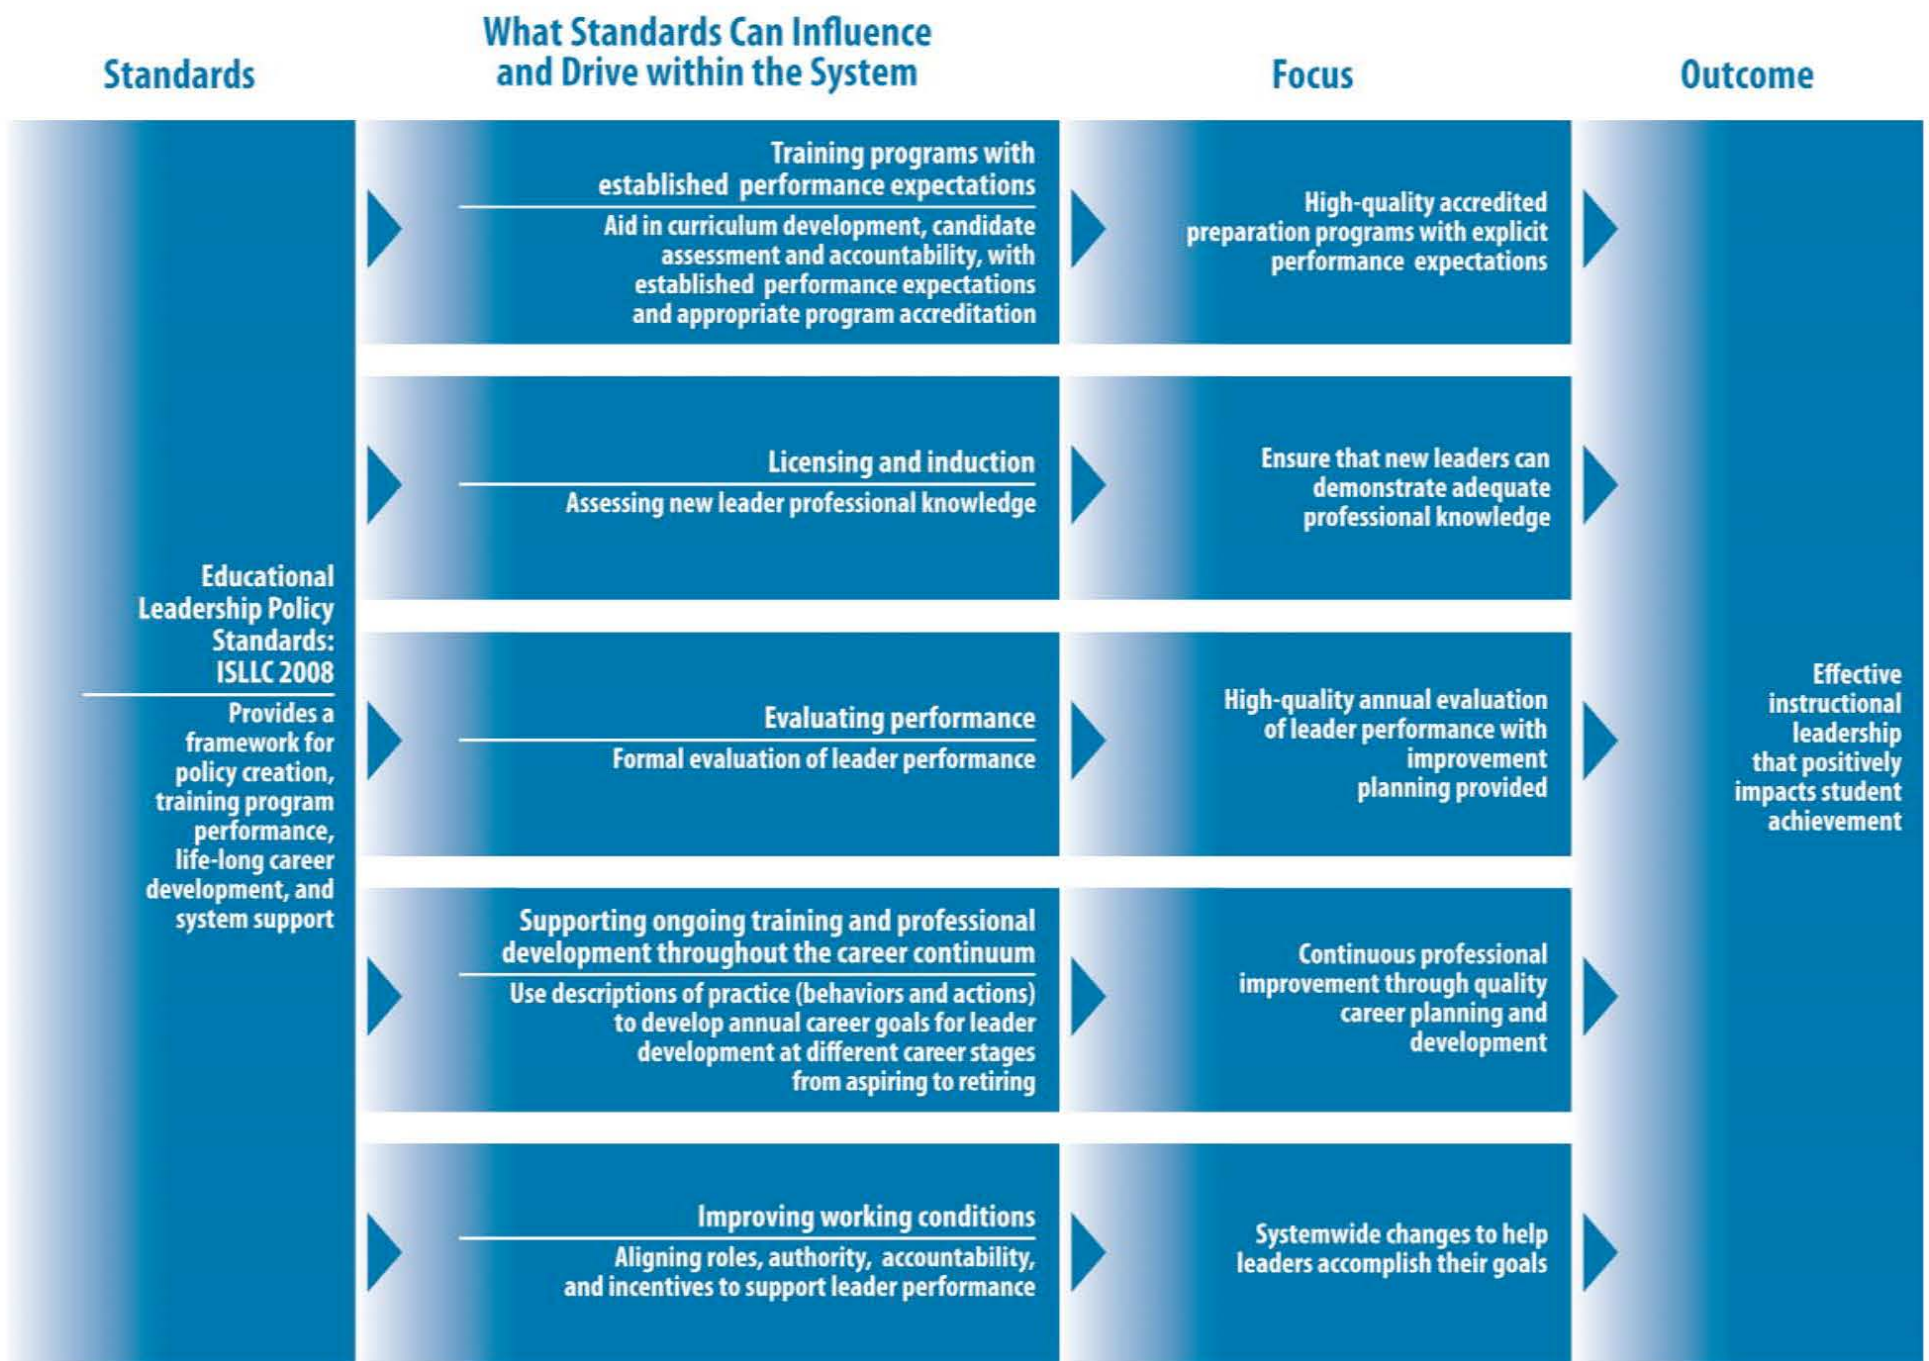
| Standards | What Standards Can Influence and Drive within the System | Focus | Outcome |
|---|---|---|---|
| Educational Leadership Policy Standards: ISLLC 2008<br>Provides a framework for policy creation, training program performance, life-long career development, and system support | Training programs with established performance expectations<br>Aid in curriculum development, candidate assessment and accountability, with established performance expectations and appropriate program accreditation | High-quality accredited preparation programs with explicit performance expectations | Effective instructional leadership that positively impacts student achievement |
| | Licensing and induction<br>Assessing new leader professional knowledge | Ensure that new leaders can demonstrate adequate professional knowledge | |
| | Evaluating performance<br>Formal evaluation of leader performance | High-quality annual evaluation of leader performance with improvement planning provided | |
| | Supporting ongoing training and professional development throughout the career continuum<br>Use descriptions of practice (behaviors and actions) to develop annual career goals for leader development at different career stages from aspiring to retiring | Continuous professional improvement through quality career planning and development | |
| | Improving working conditions<br>Aligning roles, authority, accountability, and incentives to support leader performance | Systemwide changes to help leaders accomplish their goals | |